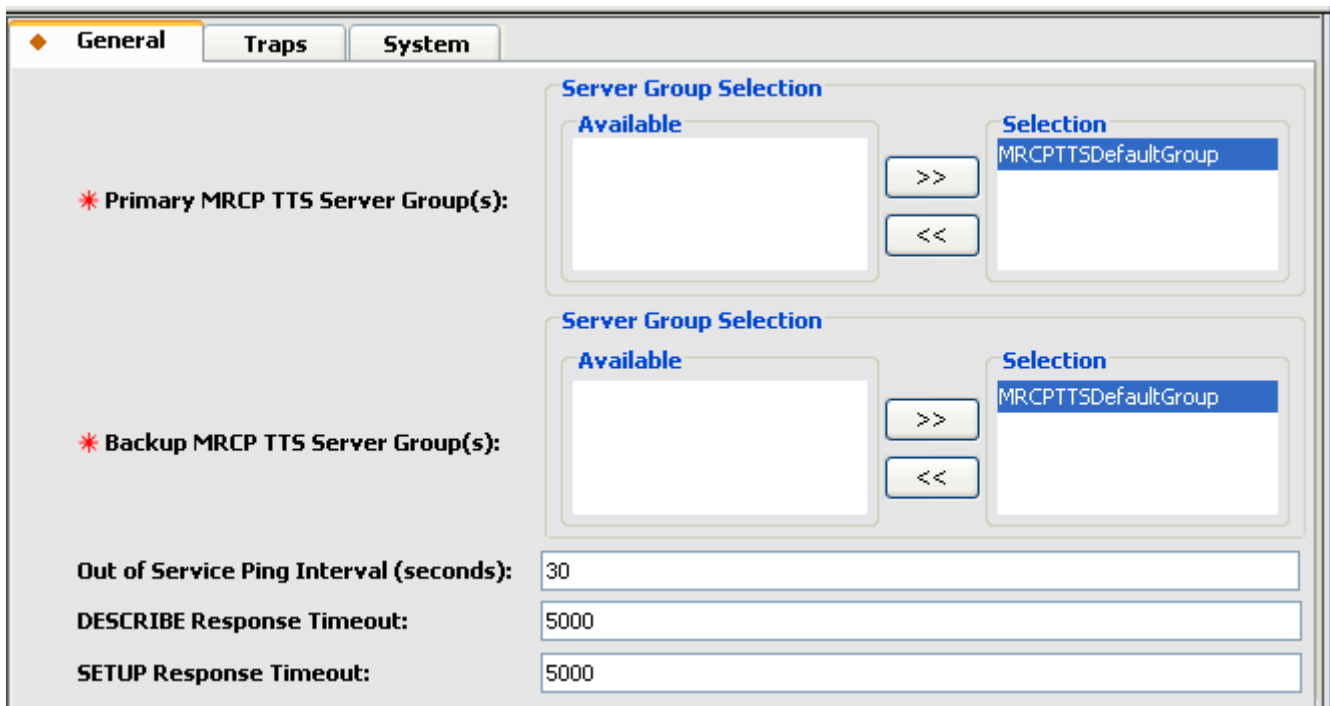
General Traps System

Server Group Selection

Available

Selection

MRCPTTSDefaultGroup

>>

<<

* Primary MRCP TTS Server Group(s):

Server Group Selection

Available

Selection

MRCPTTSDefaultGroup

>>

<<

* Backup MRCP TTS Server Group(s):

Out of Service Ping Interval (seconds): 30

DESCRIBE Response Timeout: 5000

SETUP Response Timeout: 5000